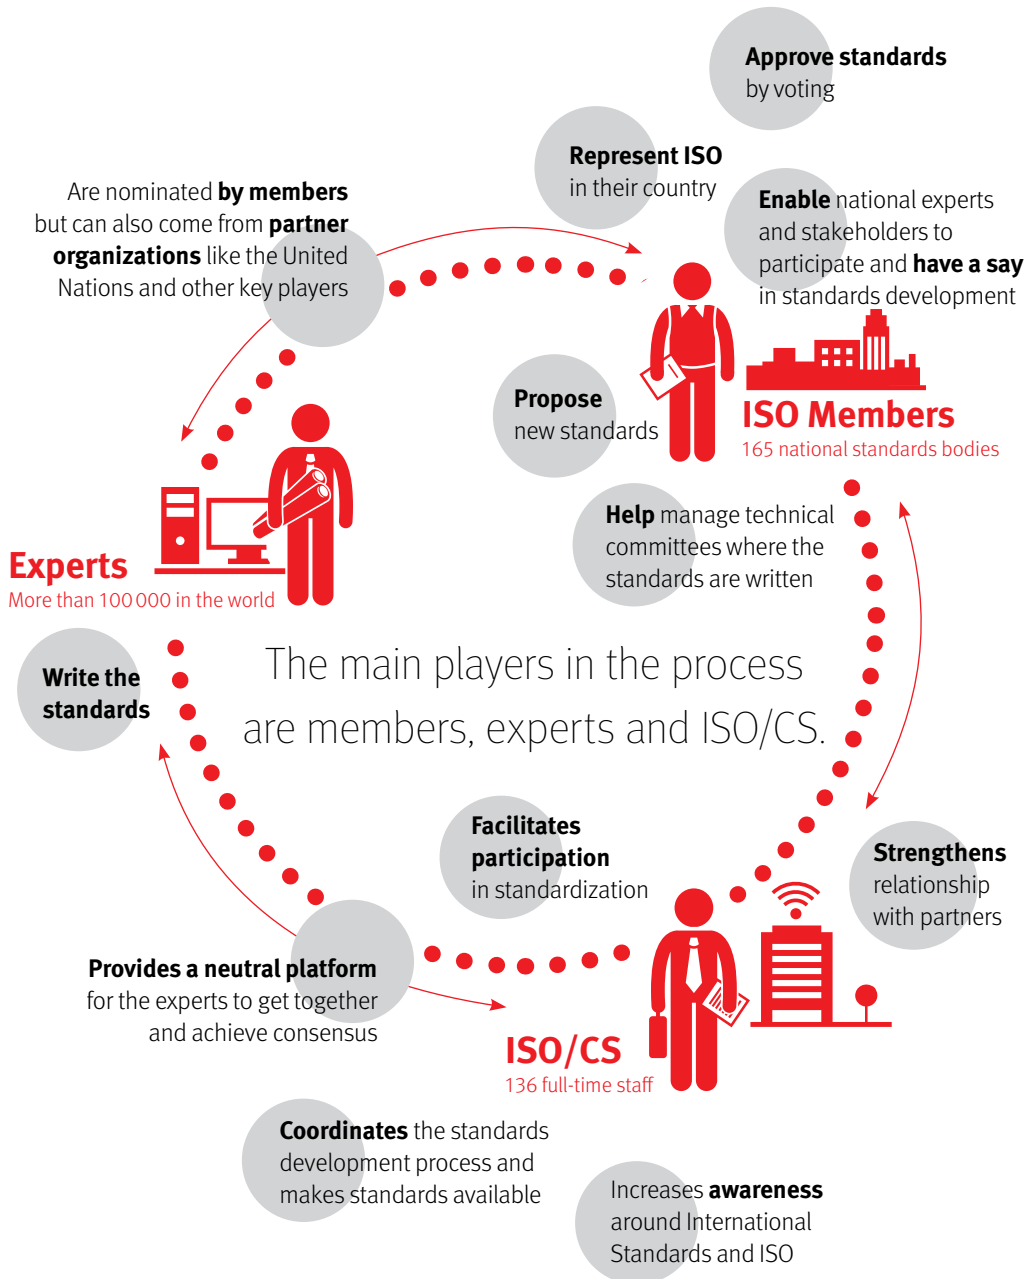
**Approve standards** by voting

**Represent ISO** in their country

Are nominated **by members** but can also come from **partner organizations** like the United Nations and other key players

**Enable** national experts and stakeholders to participate and **have a say** in standards development

**Propose** new standards

ISO Members
165 national standards bodies

**Help** manage technical committees where the standards are written

Experts
More than 100 000 in the world

**Write the standards**

The main players in the process are members, experts and ISO/CS.

**Facilitates participation** in standardization

**Strengthens** relationship with partners

**Provides a neutral platform** for the experts to get together and achieve consensus

ISO/CS
136 full-time staff

**Coordinates** the standards development process and makes standards available

Increases **awareness** around International Standards and ISO